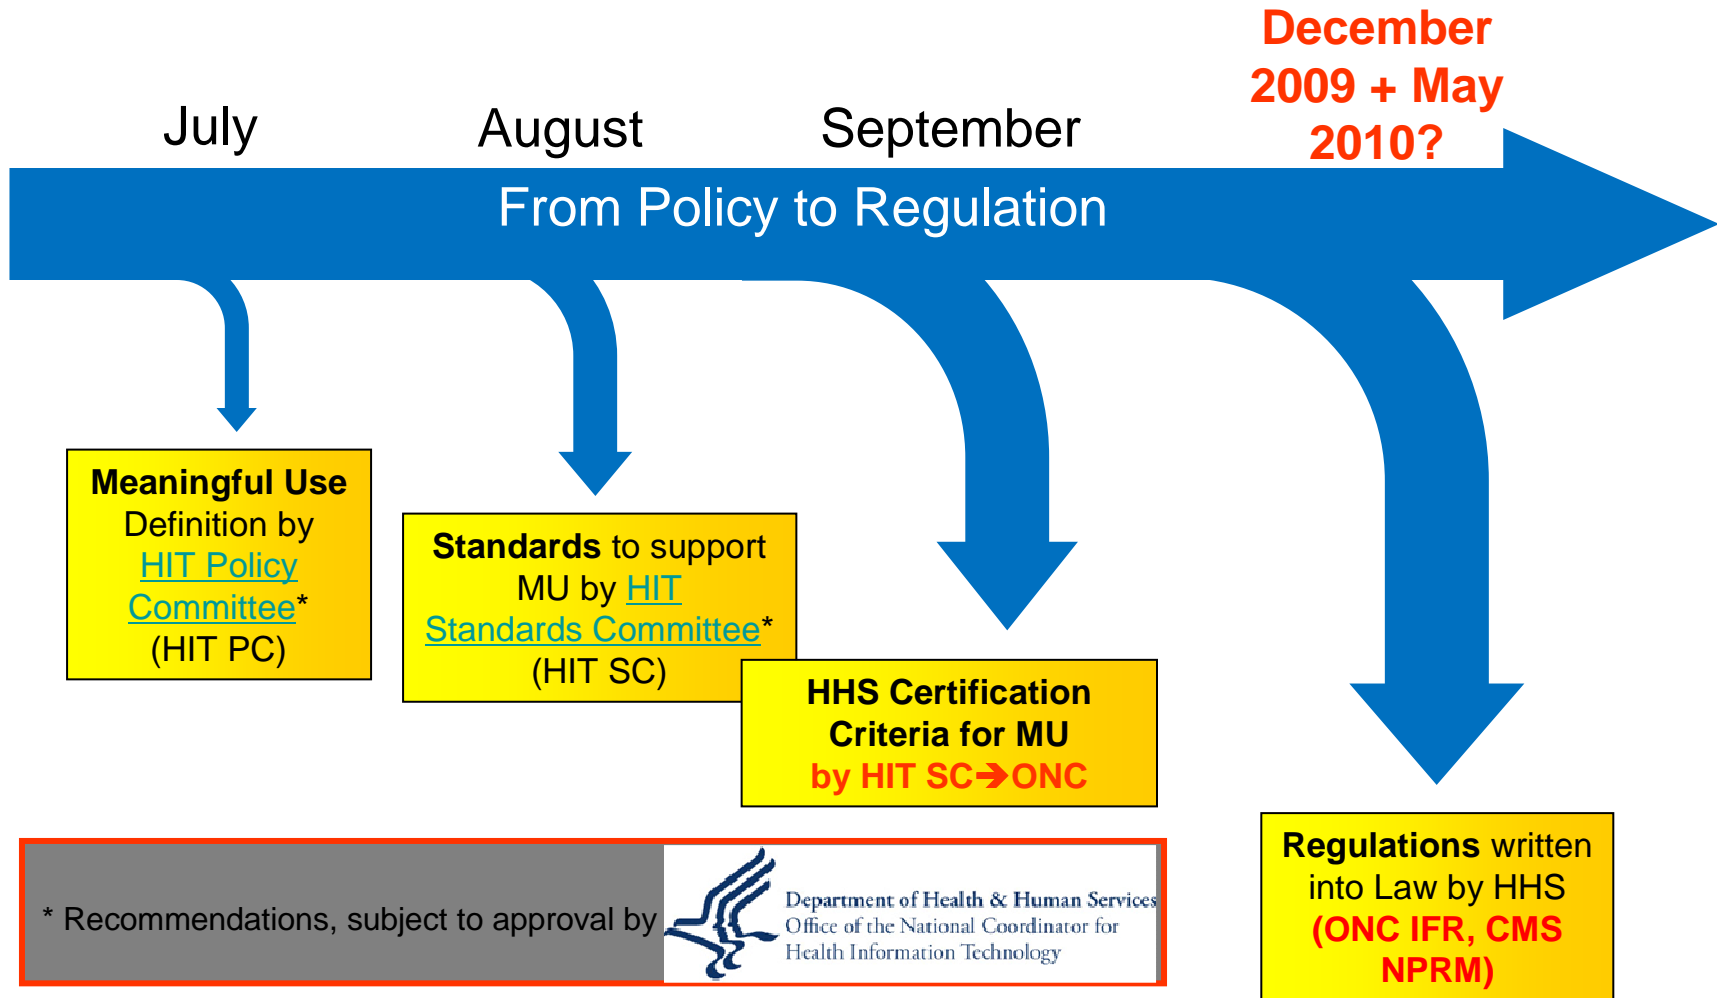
July

August

September

December 2009 + May 2010?

From Policy to Regulation

Meaningful Use Definition by HIT Policy Committee* (HIT PC)

Standards to support MU by HIT Standards Committee* (HIT SC)

HHS Certification Criteria for MU by HIT SC→ONC

Regulations written into Law by HHS (ONC IFR, CMS NPRM)

* Recommendations, subject to approval by

Department of Health & Human Services
Office of the National Coordinator for Health Information Technology